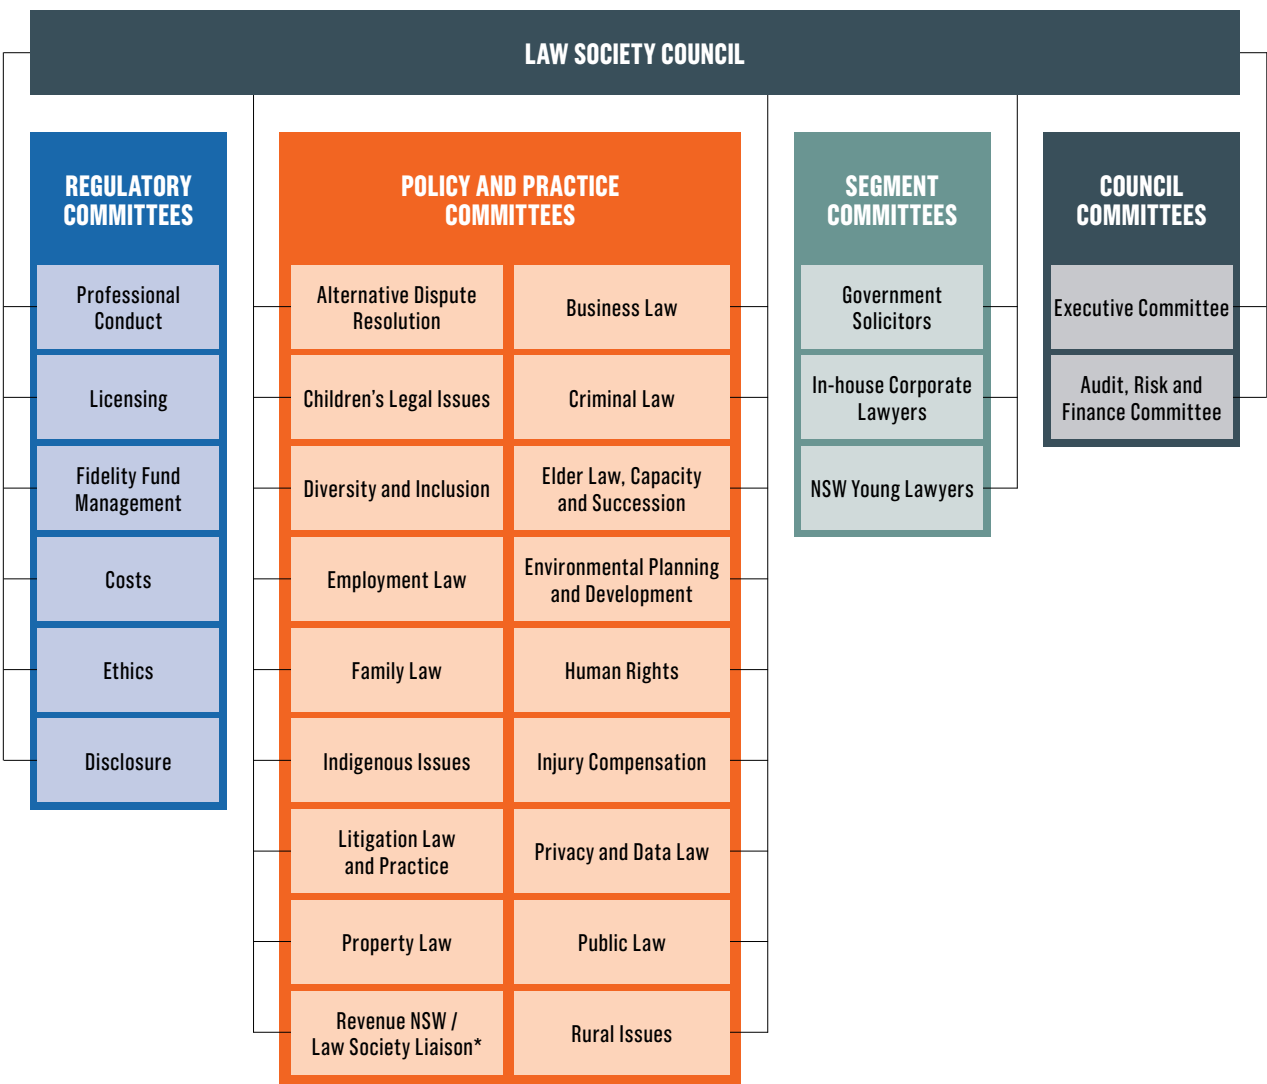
LAW SOCIETY COUNCIL

REGULATORY COMMITTEES

Professional Conduct

Licensing

Fidelity Fund Management

Costs

Ethics

Disclosure

POLICY AND PRACTICE COMMITTEES

Alternative Dispute Resolution

Business Law

Children's Legal Issues

Criminal Law

Diversity and Inclusion

Elder Law, Capacity and Succession

Employment Law

Environmental Planning and Development

Family Law

Human Rights

Indigenous Issues

Injury Compensation

Litigation Law and Practice

Privacy and Data Law

Property Law

Public Law

Revenue NSW / Law Society Liaison*

Rural Issues

SEGMENT COMMITTEES

Government Solicitors

In-house Corporate Lawyers

NSW Young Lawyers

COUNCIL COMMITTEES

Executive Committee

Audit, Risk and Finance Committee